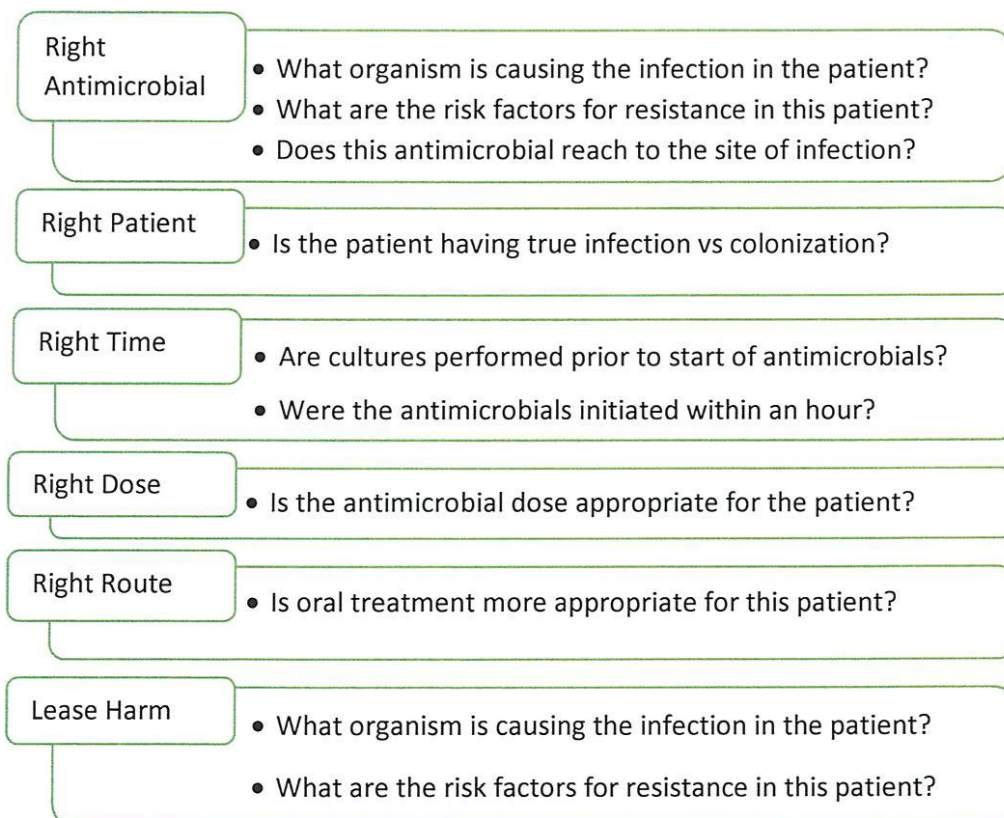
Right Antimicrobial

- What organism is causing the infection in the patient?
- What are the risk factors for resistance in this patient?
- Does this antimicrobial reach to the site of infection?

Right Patient

- Is the patient having true infection vs colonization?

Right Time

- Are cultures performed prior to start of antimicrobials?
- Were the antimicrobials initiated within an hour?

Right Dose

- Is the antimicrobial dose appropriate for the patient?

Right Route

- Is oral treatment more appropriate for this patient?

Lease Harm

- What organism is causing the infection in the patient?
- What are the risk factors for resistance in this patient?